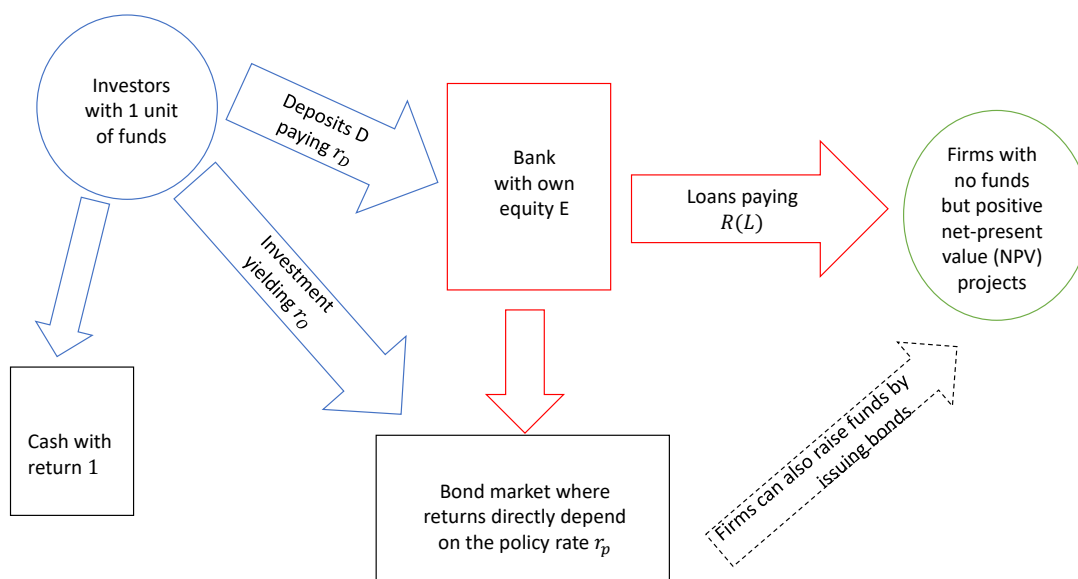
Investors with 1 unit of funds

Deposits D paying $r_D$

Bank with own equity E

Loans paying $R(L)$

Firms with no funds but positive net-present value (NPV) projects

Investment yielding $r_0$

Cash with return 1

Bond market where returns directly depend on the policy rate $r_p$

Firms can also raise funds by issuing bonds